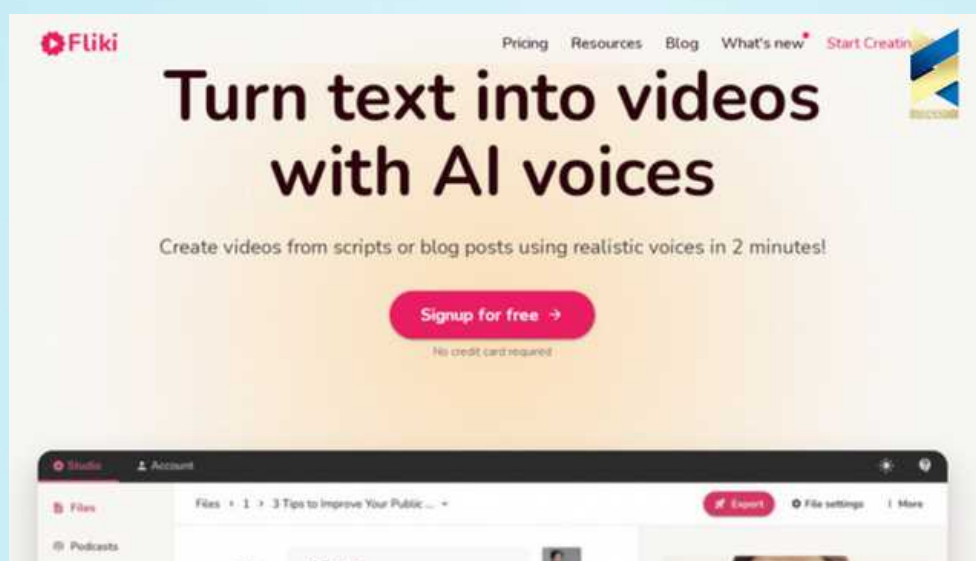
Fliki

Pricing Resources Blog What's new Start Creatin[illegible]

Turn text into videos with AI voices

Create videos from scripts or blog posts using realistic voices in 2 minutes!

Signup for free →

No credit card required

Studio Account

Files

Podcasts

Files › 1 › 3 Tips to Improve Your Public ... ▾

Export

File settings

More